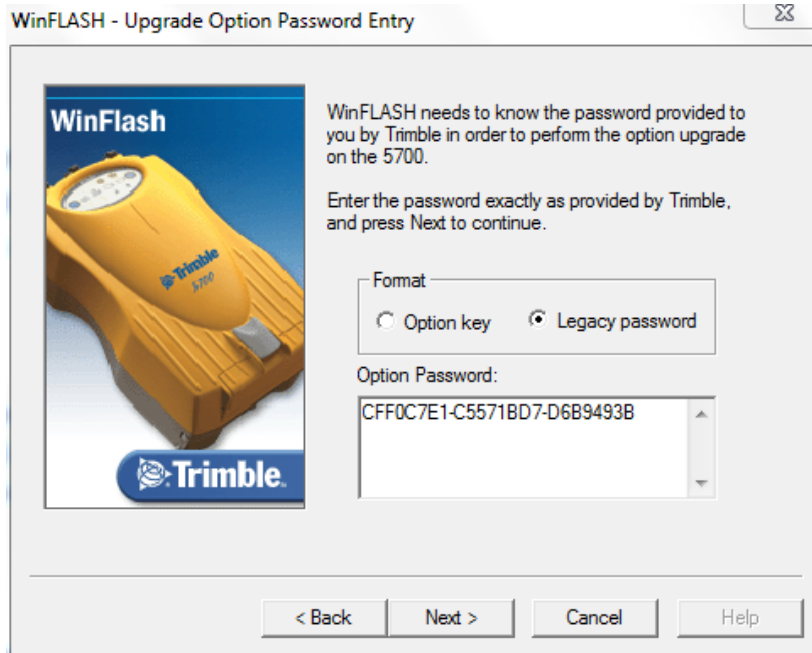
WinFLASH - Upgrade Option Password Entry

WinFlash

Trimble
5700

Trimble.

WinFLASH needs to know the password provided to you by Trimble in order to perform the option upgrade on the 5700.

Enter the password exactly as provided by Trimble, and press Next to continue.

Format
Option key
Legacy password

Option Password:
CFF0C7E1-C5571BD7-D6B9493B

< Back
Next >
Cancel
Help